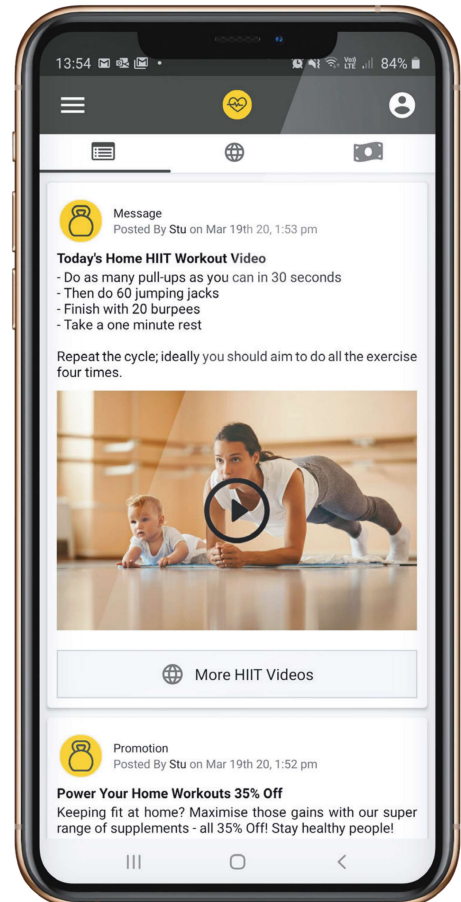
13:54 84%

Message
Posted By Stu on Mar 19th 20, 1:53 pm

Today's Home HIIT Workout Video
- Do as many pull-ups as you can in 30 seconds
- Then do 60 jumping jacks
- Finish with 20 burpees
- Take a one minute rest

Repeat the cycle; ideally you should aim to do all the exercise four times.

More HIIT Videos

Promotion
Posted By Stu on Mar 19th 20, 1:52 pm

Power Your Home Workouts 35% Off
Keeping fit at home? Maximise those gains with our super range of supplements - all 35% Off! Stay healthy people!